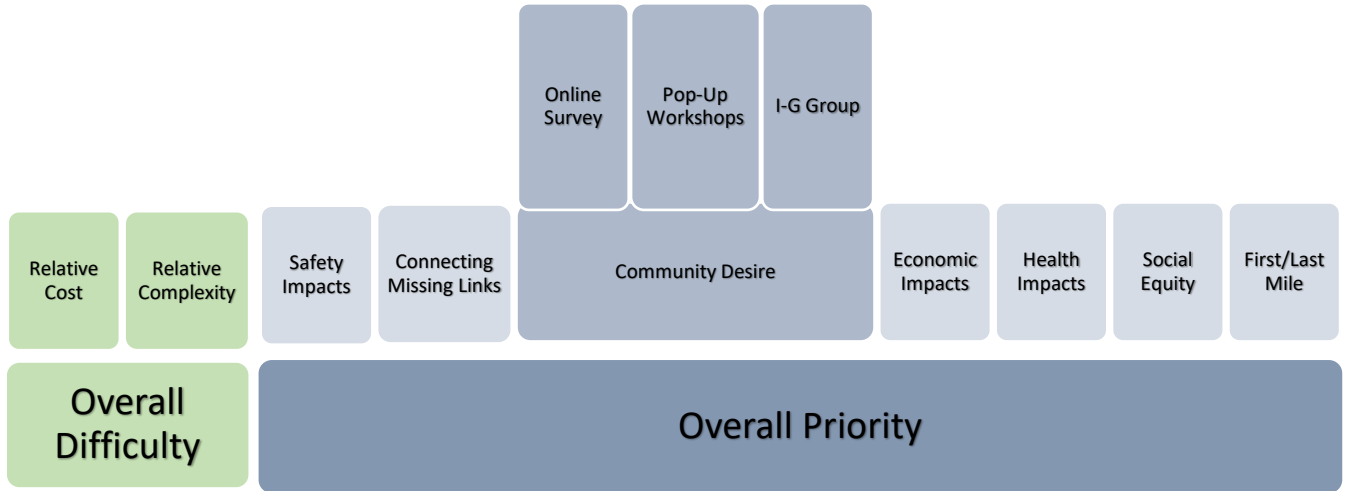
Online Survey

Pop-Up Workshops

I-G Group

Relative Cost

Relative Complexity

Safety Impacts

Connecting Missing Links

Community Desire

Economic Impacts

Health Impacts

Social Equity

First/Last Mile

Overall Difficulty

Overall Priority